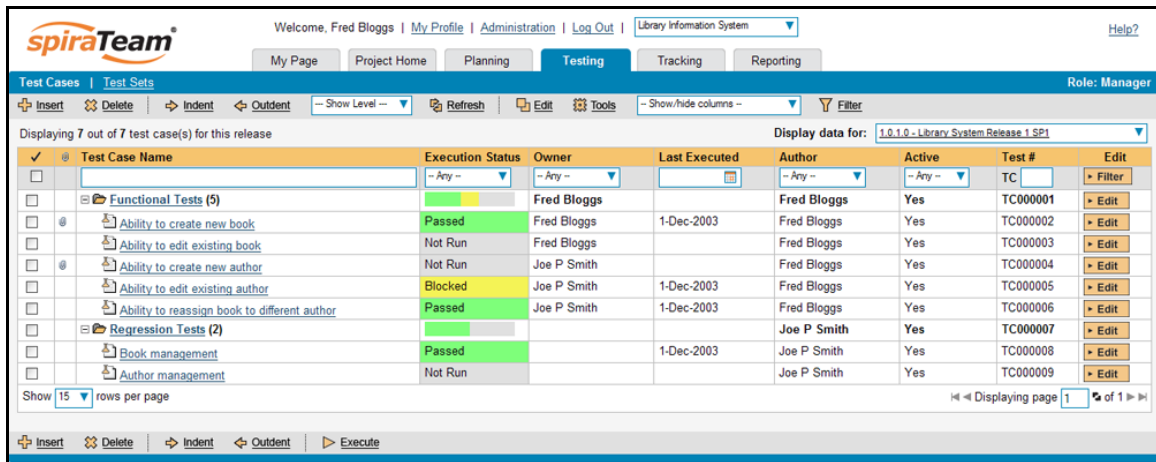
spiraTeam

Welcome, Fred Bloggs | My Profile | Administration | Log Out | Library Information System

Help?

My Page | Project Home | Planning | Testing | Tracking | Reporting

Test Cases | Test Sets

Role: Manager

Insert | Delete | Indent | Outdent | -- Show Level -- | Refresh | Edit | Tools | -- Show/hide columns -- | Filter

Displaying 7 out of 7 test case(s) for this release

Display data for: 1.0.1.0 - Library System Release 1 SP1

| ✓ | @ | Test Case Name | Execution Status | Owner | Last Executed | Author | Active | Test # | Edit |
|---|---|---|---|---|---|---|---|---|---|
| | | | -- Any -- | -- Any -- | | -- Any -- | -- Any -- | TC | Filter |
| | | Functional Tests (5) | | Fred Bloggs | | Fred Bloggs | Yes | TC000001 | Edit |
| | @ | Ability to create new book | Passed | Fred Bloggs | 1-Dec-2003 | Fred Bloggs | Yes | TC000002 | Edit |
| | | Ability to edit existing book | Not Run | Fred Bloggs | | Fred Bloggs | Yes | TC000003 | Edit |
| | @ | Ability to create new author | Not Run | Joe P Smith | | Fred Bloggs | Yes | TC000004 | Edit |
| | | Ability to edit existing author | Blocked | Joe P Smith | 1-Dec-2003 | Fred Bloggs | Yes | TC000005 | Edit |
| | | Ability to reassign book to different author | Passed | Joe P Smith | 1-Dec-2003 | Fred Bloggs | Yes | TC000006 | Edit |
| | | Regression Tests (2) | | | | Joe P Smith | Yes | TC000007 | Edit |
| | | Book management | Passed | | 1-Dec-2003 | Joe P Smith | Yes | TC000008 | Edit |
| | | Author management | Not Run | | | Joe P Smith | Yes | TC000009 | Edit |

Show 15 rows per page

Displaying page 1 of 1

Insert | Delete | Indent | Outdent | Execute